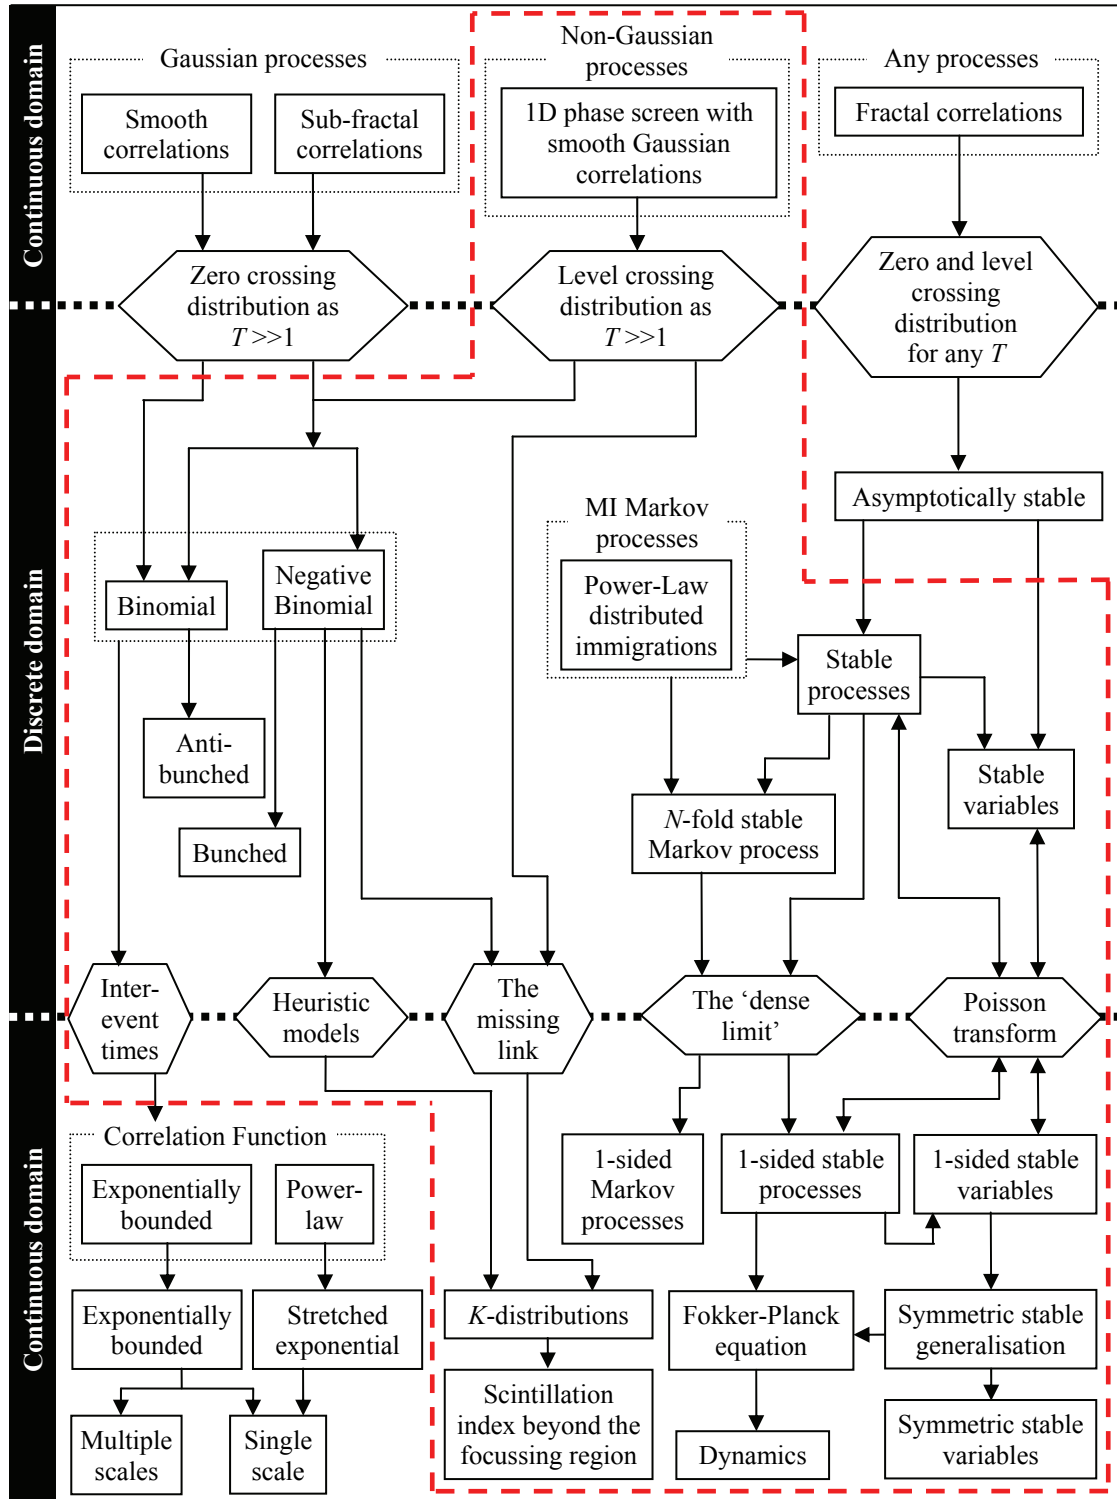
Continuous domain

Gaussian processes

Smooth correlations

Sub-fractal correlations

Non-Gaussian processes

1D phase screen with smooth Gaussian correlations

Any processes

Fractal correlations

Zero crossing distribution as $T>>1$

Level crossing distribution as $T>>1$

Zero and level crossing distribution for any $T$

Discrete domain

Asymptotically stable

MI Markov processes

Power-Law distributed immigrations

Binomial

Negative Binomial

Stable processes

Anti-bunched

Stable variables

Bunched

$N$-fold stable Markov process

Inter-event times

Heuristic models

The missing link

The 'dense limit'

Poisson transform

Continuous domain

Correlation Function

Exponentially bounded

Power-law

1-sided Markov processes

1-sided stable processes

1-sided stable variables

Exponentially bounded

Stretched exponential

$K$-distributions

Fokker-Planck equation

Symmetric stable generalisation

Scintillation index beyond the focussing region

Multiple scales

Single scale

Dynamics

Symmetric stable variables